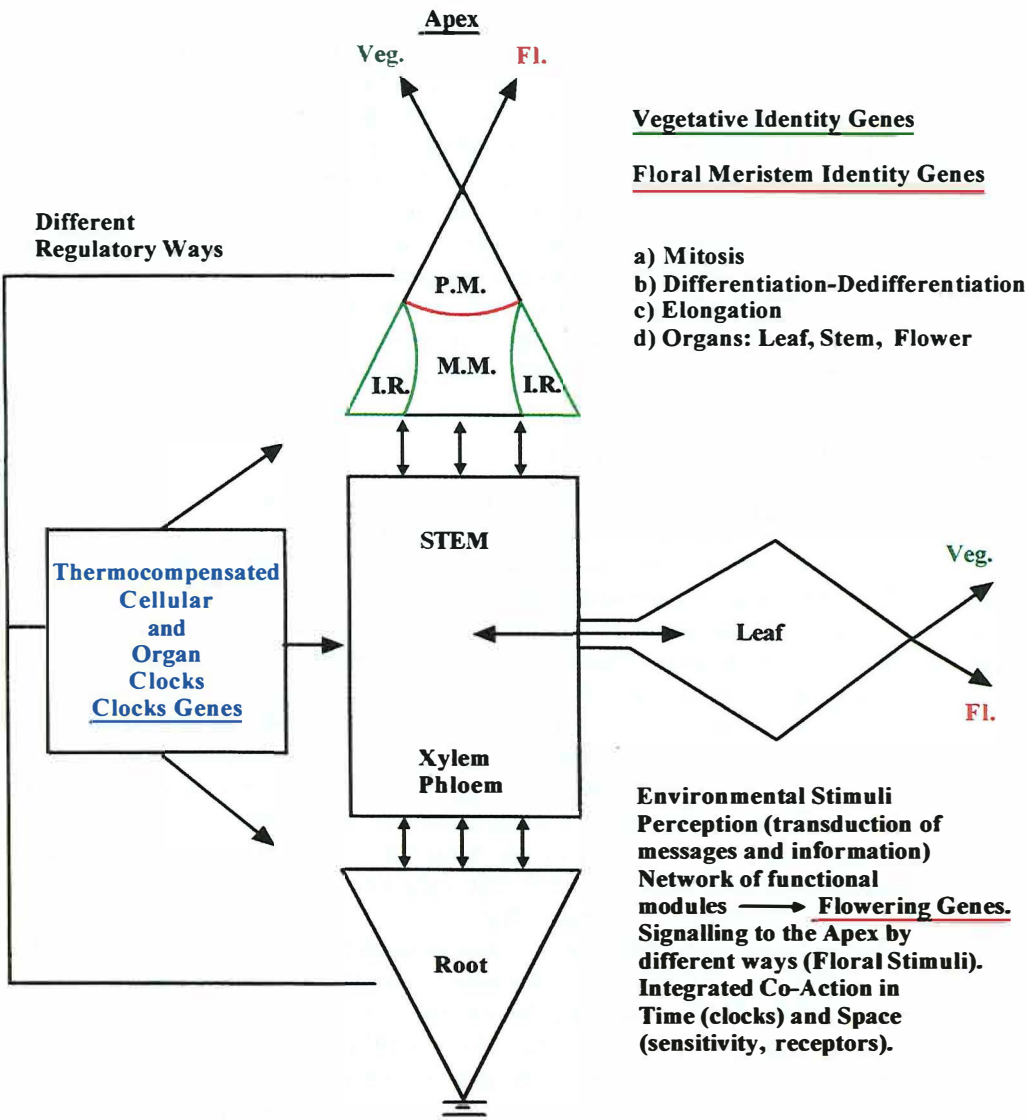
Apex

Veg.

Fl.

Vegetative Identity Genes

Floral Meristem Identity Genes

Different Regulatory Ways

a) Mitosis
b) Differentiation-Dedifferentiation
c) Elongation
d) Organs: Leaf, Stem, Flower

P.M.

I.R.

M.M.

I.R.

STEM

Thermocompensated Cellular and Organ Clocks Clocks Genes

Leaf

Veg.

Fl.

Xylem Phloem

Environmental Stimuli Perception (transduction of messages and information) Network of functional modules → Flowering Genes. Signalling to the Apex by different ways (Floral Stimuli). Integrated Co-Action in Time (clocks) and Space (sensitivity, receptors).

Root